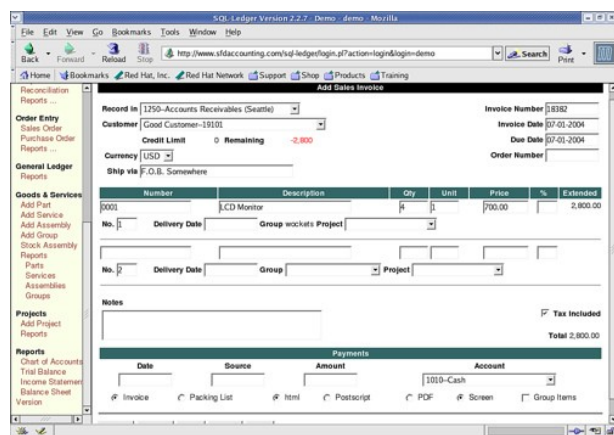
SQL-Ledger Version 2.2.7 - Demo - demo - Mozilla

File Edit View Go Bookmarks Tools Window Help

Back Forward Reload Stop http://www.sfdaccounting.com/sql-ledger/login.pl?action=login&login=demo Search Print

Home Bookmarks Red Hat, Inc. Red Hat Network Support Shop Products Training

Reconciliation
Reports ...

Order Entry
Sales Order
Purchase Order
Reports ...

General Ledger
Reports

Goods & Services
Add Part
Add Service
Add Assembly
Add Group
Stock Assembly
Reports
Parts
Services
Assemblies
Groups

Projects
Add Project
Reports

Reports
Chart of Accounts
Trial Balance
Income Statement
Balance Sheet
Version

Add Sales Invoice

Record in 1250--Accounts Receivables (Seattle)
Customer Good Customer--19101
Credit Limit 0 Remaining -2,800
Currency USD
Ship via F.O.B. Somewhere

Invoice Number 18382
Invoice Date 07-01-2004
Due Date 07-01-2004
Order Number

| Number | Description | Qty | Unit | Price | % | Extended |
|---|---|---|---|---|---|---|
| 0001 | LCD Monitor | 4 | 1 | 700.00 | | 2,800.00 |

No. 1 Delivery Date Group wockets Project

No. 2 Delivery Date Group Project

Notes

Tax Included

Total 2,800.00

Payments

| Date | Source | Amount | Account |
|---|---|---|---|
| | | | 1010--Cash |

Invoice Packing List html Postscript PDF Screen Group Items